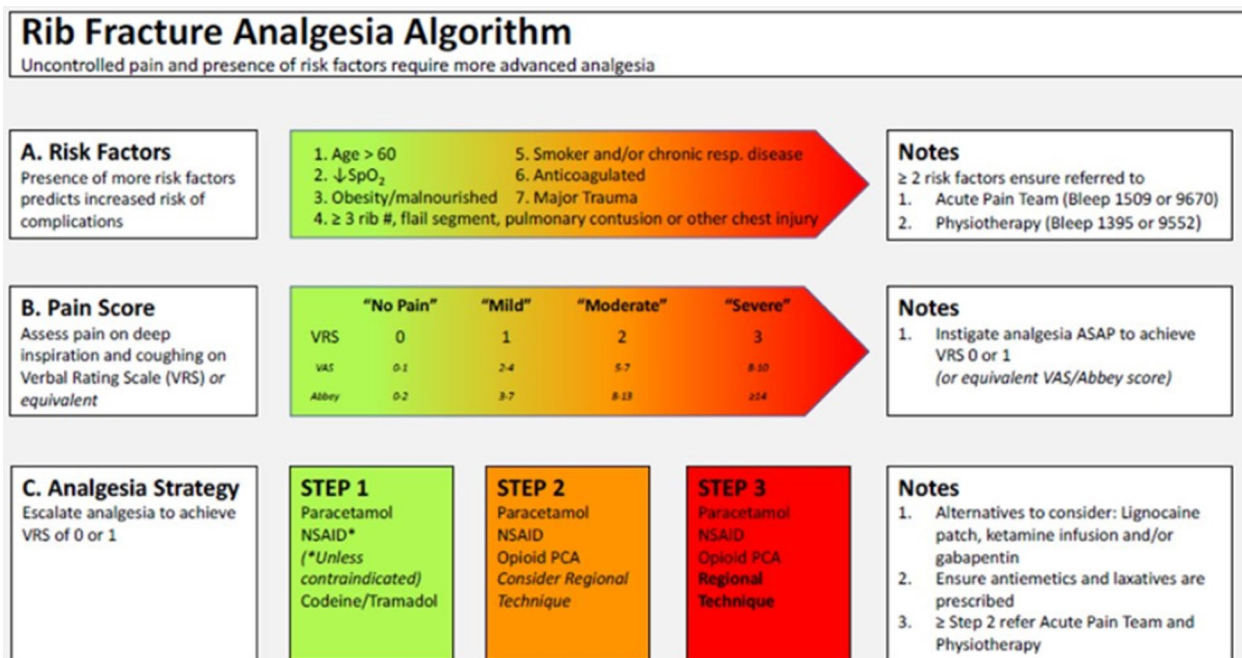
Rib Fracture Analgesia Algorithm
Uncontrolled pain and presence of risk factors require more advanced analgesia

A. Risk Factors
Presence of more risk factors predicts increased risk of complications

1. Age > 60
2. $\downarrow SpO_2$
3. Obesity/malnourished
4. ≥ 3 rib #, flail segment, pulmonary contusion or other chest injury
5. Smoker and/or chronic resp. disease
6. Anticoagulated
7. Major Trauma

Notes
≥ 2 risk factors ensure referred to
1. Acute Pain Team (Bleep 1509 or 9670)
2. Physiotherapy (Bleep 1395 or 9552)

B. Pain Score
Assess pain on deep inspiration and coughing on Verbal Rating Scale (VRS) or equivalent

| | "No Pain" | "Mild" | "Moderate" | "Severe" |
|---|---|---|---|---|
| VRS | 0 | 1 | 2 | 3 |
| VAS | 0-1 | 2-4 | 5-7 | 8-10 |
| Abbey | 0-2 | 3-7 | 8-13 | ≥14 |

Notes
1. Instigate analgesia ASAP to achieve VRS 0 or 1 (or equivalent VAS/Abbey score)

C. Analgesia Strategy
Escalate analgesia to achieve VRS of 0 or 1

STEP 1
Paracetamol
NSAID*
(*Unless contraindicated)
Codeine/Tramadol

STEP 2
Paracetamol
NSAID
Opioid PCA
Consider Regional Technique

STEP 3
Paracetamol
NSAID
Opioid PCA
Regional Technique

Notes
1. Alternatives to consider: Lignocaine patch, ketamine infusion and/or gabapentin
2. Ensure antiemetics and laxatives are prescribed
3. ≥ Step 2 refer Acute Pain Team and Physiotherapy